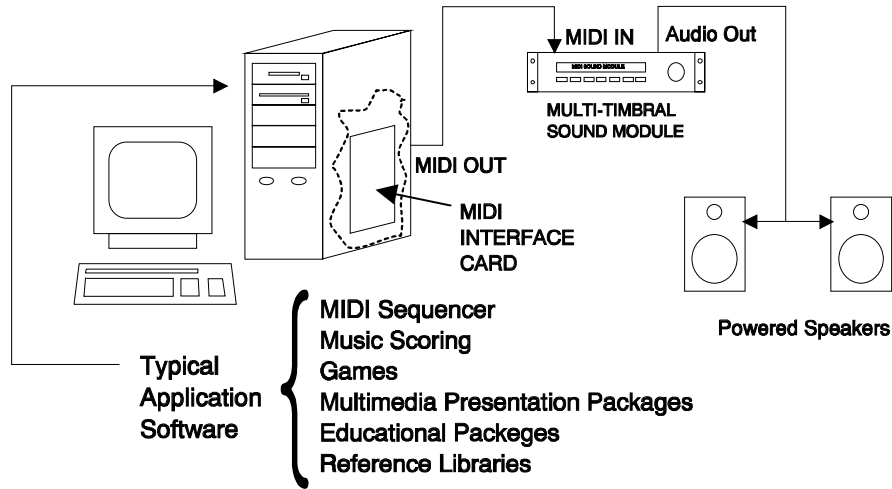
MIDI IN

Audio Out

MIDI SOUND MODULE

MULTI-TIMBRAL SOUND MODULE

MIDI OUT

MIDI INTERFACE CARD

Powered Speakers

Typical Application Software

MIDI Sequencer
Music Scoring
Games
Multimedia Presentation Packages
Educational Packeges
Reference Libraries